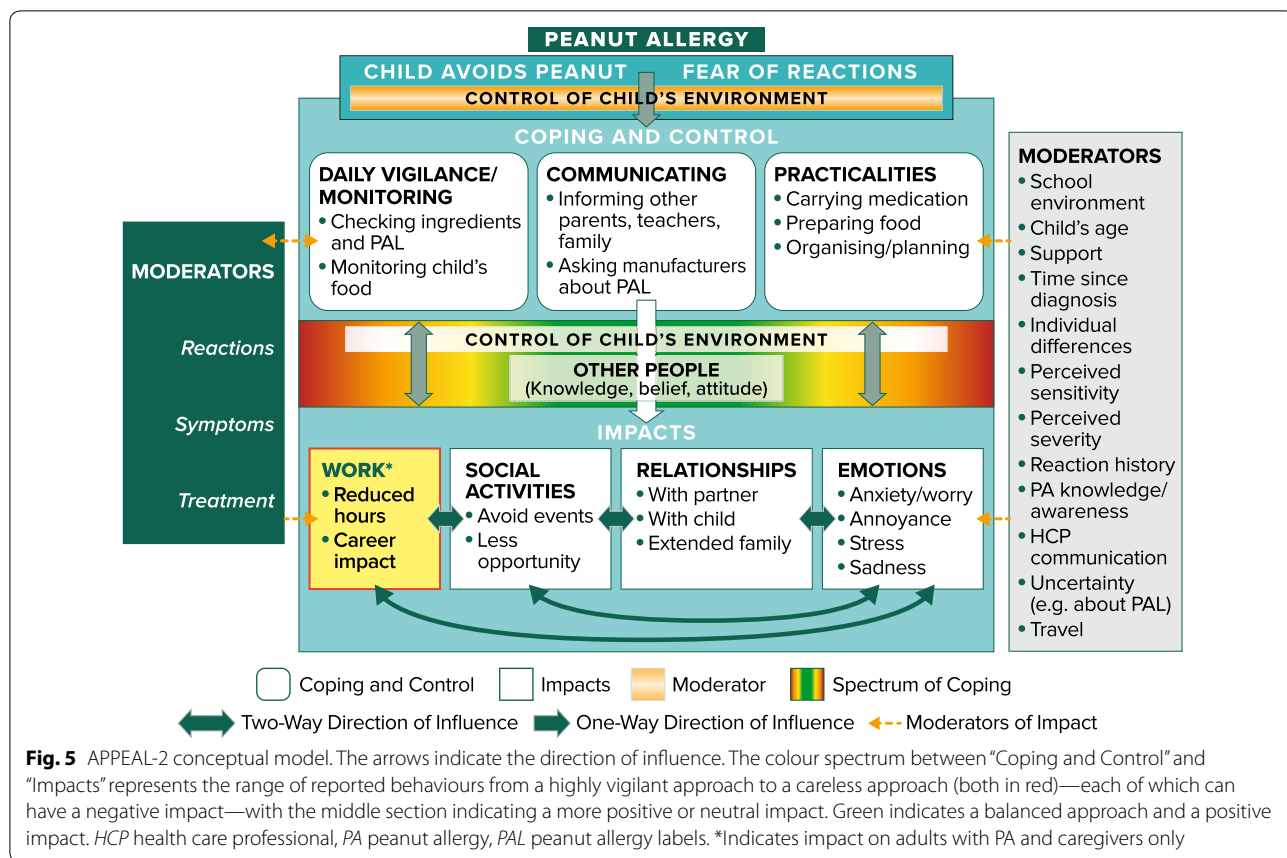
PEANUT ALLERGY

CHILD AVOIDS PEANUT FEAR OF REACTIONS

CONTROL OF CHILD'S ENVIRONMENT

COPING AND CONTROL

DAILY VIGILANCE/ MONITORING
• Checking ingredients and PAL
• Monitoring child's food

COMMUNICATING
• Informing other parents, teachers, family
• Asking manufacturers about PAL

PRACTICALITIES
• Carrying medication
• Preparing food
• Organising/planning

MODERATORS

Reactions

Symptoms

Treatment

CONTROL OF CHILD'S ENVIRONMENT

OTHER PEOPLE
(Knowledge, belief, attitude)

IMPACTS

WORK*
• Reduced hours
• Career impact

SOCIAL ACTIVITIES
• Avoid events
• Less opportunity

RELATIONSHIPS
• With partner
• With child
• Extended family

EMOTIONS
• Anxiety/worry
• Annoyance
• Stress
• Sadness

MODERATORS
• School environment
• Child's age
• Support
• Time since diagnosis
• Individual differences
• Perceived sensitivity
• Perceived severity
• Reaction history
• PA knowledge/ awareness
• HCP communication
• Uncertainty (e.g. about PAL)
• Travel

Coping and Control Impacts Moderator Spectrum of Coping

Two-Way Direction of Influence One-Way Direction of Influence Moderators of Impact

**Fig. 5** APPEAL-2 conceptual model. The arrows indicate the direction of influence. The colour spectrum between "Coping and Control" and "Impacts" represents the range of reported behaviours from a highly vigilant approach to a careless approach (both in red)—each of which can have a negative impact—with the middle section indicating a more positive or neutral impact. Green indicates a balanced approach and a positive impact. *HCP* health care professional, *PA* peanut allergy, *PAL* peanut allergy labels. *Indicates impact on adults with PA and caregivers only